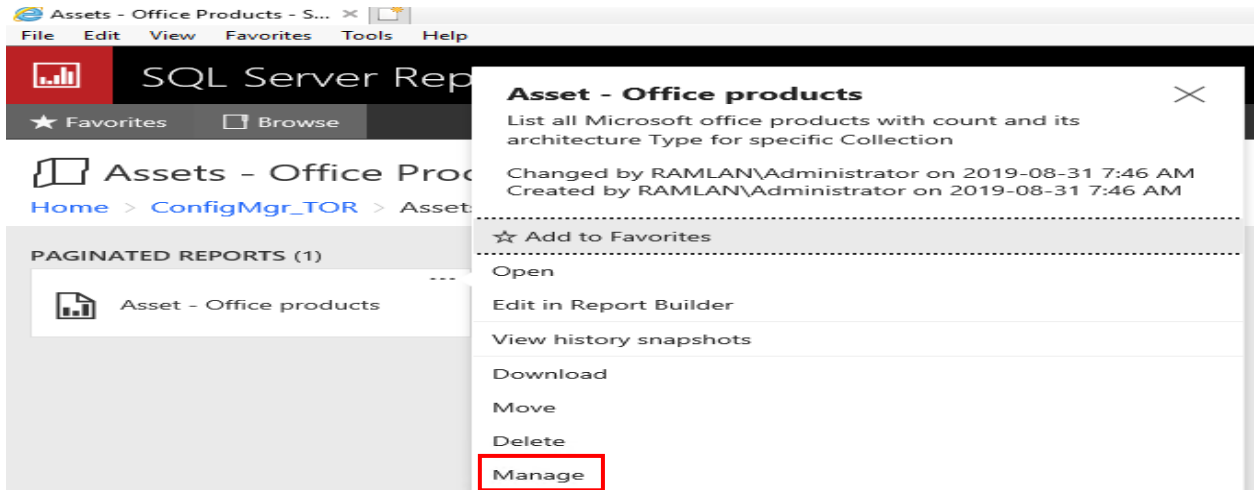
Assets - Office Products - S...

File Edit View Favorites Tools Help

SQL Server Rep

Favorites Browse

Assets - Office Proc

Home > ConfigMgr_TOR > Assets

PAGINATED REPORTS (1)

Asset - Office products

Asset - Office products

List all Microsoft office products with count and its architecture Type for specific Collection

Changed by RAMLAN\Administrator on 2019-08-31 7:46 AM
Created by RAMLAN\Administrator on 2019-08-31 7:46 AM

Add to Favorites

Open

Edit in Report Builder

View history snapshots

Download

Move

Delete

Manage